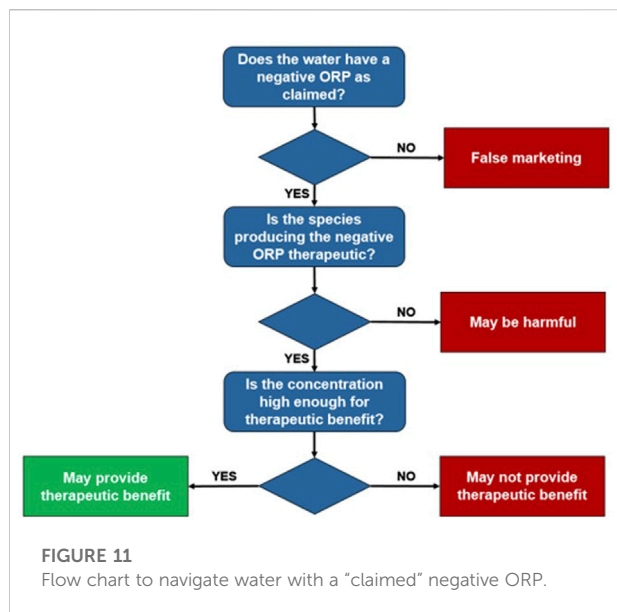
Does the water have a negative ORP as claimed?

NO

False marketing

YES

Is the species producing the negative ORP therapeutic?

NO

May be harmful

YES

Is the concentration high enough for therapeutic benefit?

May provide therapeutic benefit

YES

NO

May not provide therapeutic benefit

FIGURE 11
Flow chart to navigate water with a "claimed" negative ORP.